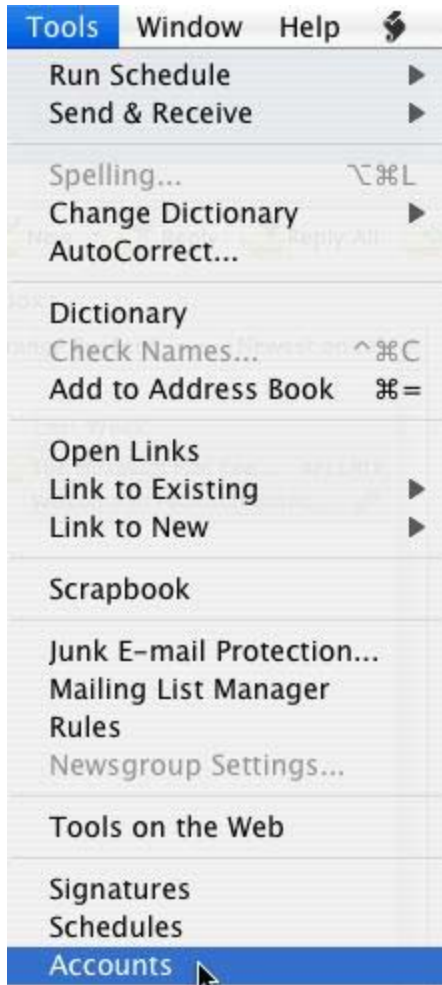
Tools Window Help

Run Schedule
Send & Receive

Spelling... ⌥⌘L
Change Dictionary
AutoCorrect...

Dictionary
Check Names... ^⌘C
Add to Address Book ⌘=

Open Links
Link to Existing
Link to New

Scrapbook

Junk E-mail Protection...
Mailing List Manager
Rules
Newsgroup Settings...

Tools on the Web

Signatures
Schedules
Accounts